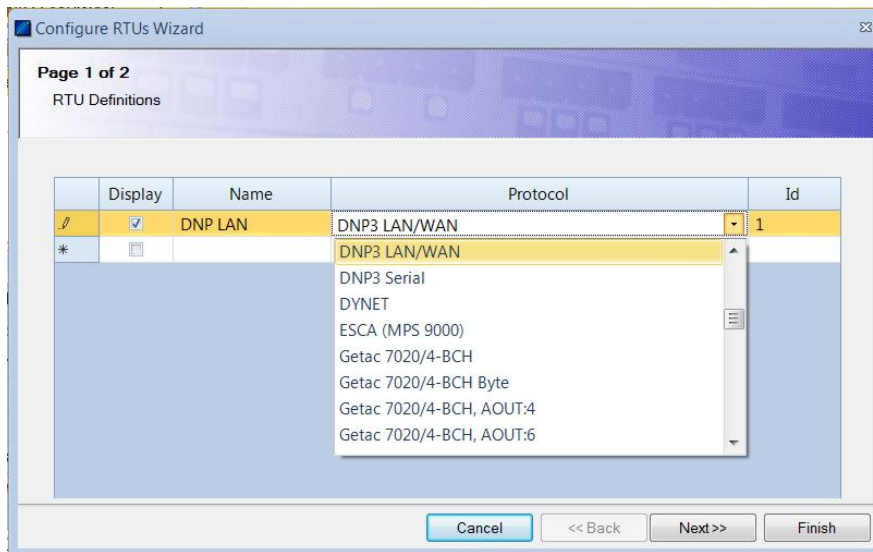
Configure RTUs Wizard

Page 1 of 2
RTU Definitions

| | Display | Name | Protocol | Id |
|---|---|---|---|---|
| | ☑ | DNP LAN | DNP3 LAN/WAN | 1 |
| * | ☐ | | | |

DNP3 LAN/WAN
DNP3 Serial
DYNET
ESCA (MPS 9000)
Getac 7020/4-BCH
Getac 7020/4-BCH Byte
Getac 7020/4-BCH, AOUT:4
Getac 7020/4-BCH, AOUT:6

Cancel
<< Back
Next>>
Finish